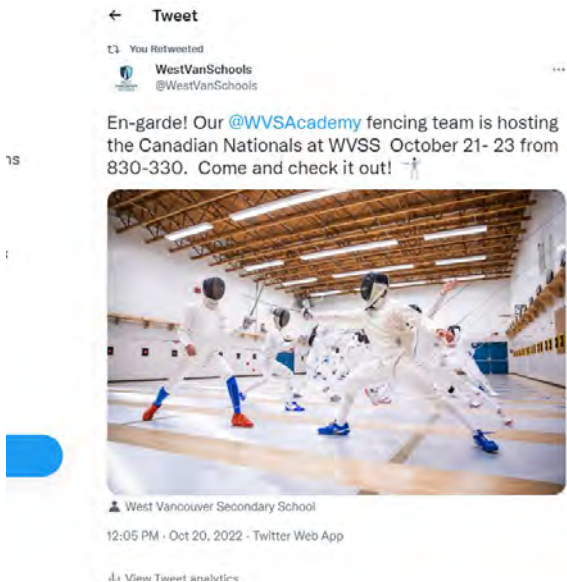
← Tweet

You Retweeted

WestVanSchools
@WestVanSchools

En-garde! Our @WVSAcademy fencing team is hosting the Canadian Nationals at WVSS October 21- 23 from 830-330. Come and check it out! 🤺

West Vancouver Secondary School

12:05 PM · Oct 20, 2022 · Twitter Web App

View Tweet analytics